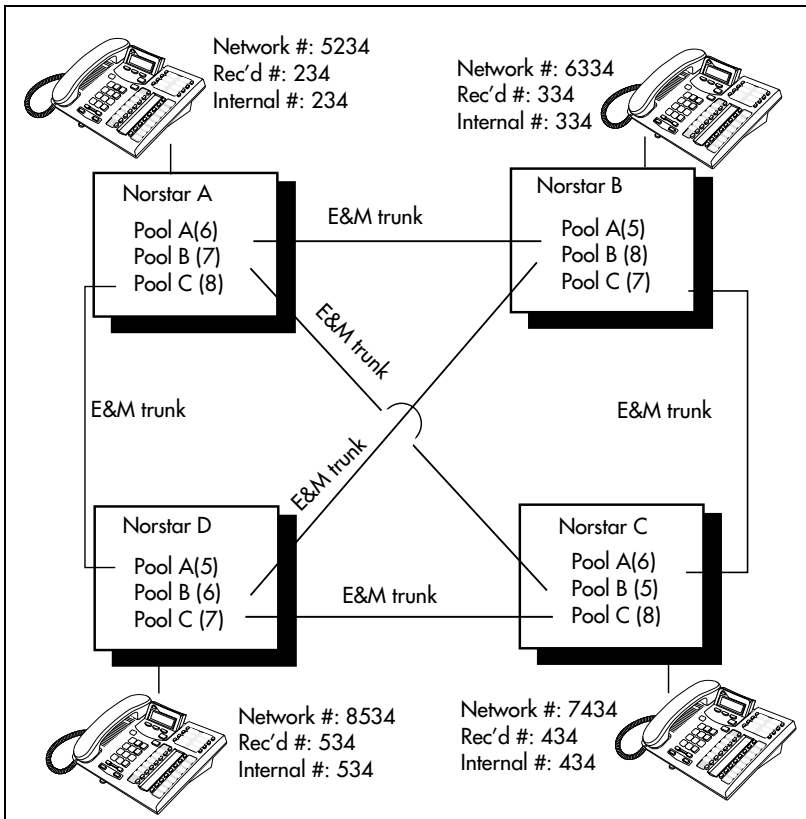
Network #: 5234
Rec'd #: 234
Internal #: 234

Network #: 6334
Rec'd #: 334
Internal #: 334

Norstar A
Pool A(6)
Pool B (7)
Pool C (8)

E&M trunk

Norstar B
Pool A(5)
Pool B (8)
Pool C (7)

E&M trunk

E&M trunk

E&M trunk

E&M trunk

Norstar D
Pool A(5)
Pool B (6)
Pool C (7)

E&M trunk

Norstar C
Pool A(6)
Pool B (5)
Pool C (8)

Network #: 8534
Rec'd #: 534
Internal #: 534

Network #: 7434
Rec'd #: 434
Internal #: 434